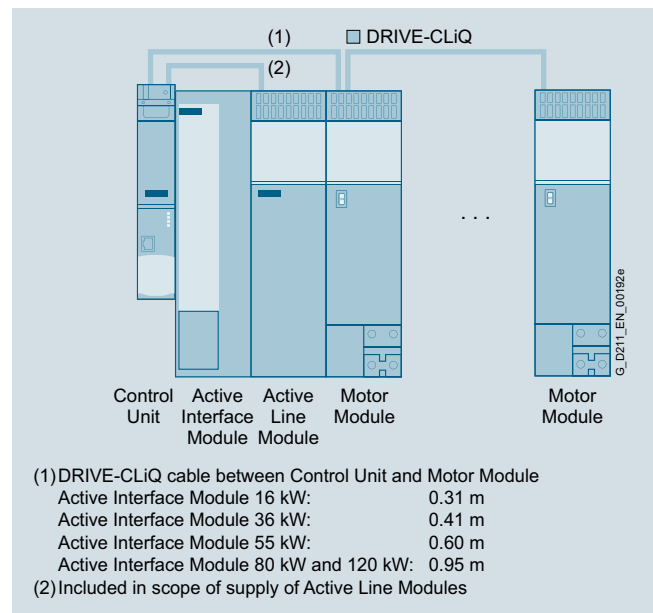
(1) DRIVE-CLiQ

(2)

. . .

G_D211_EN_00192e

Control Unit

Active Interface Module

Active Line Module

Motor Module

Motor Module

(1) DRIVE-CLiQ cable between Control Unit and Motor Module
Active Interface Module 16 kW: 0.31 m
Active Interface Module 36 kW: 0.41 m
Active Interface Module 55 kW: 0.60 m
Active Interface Module 80 kW and 120 kW: 0.95 m
(2) Included in scope of supply of Active Line Modules